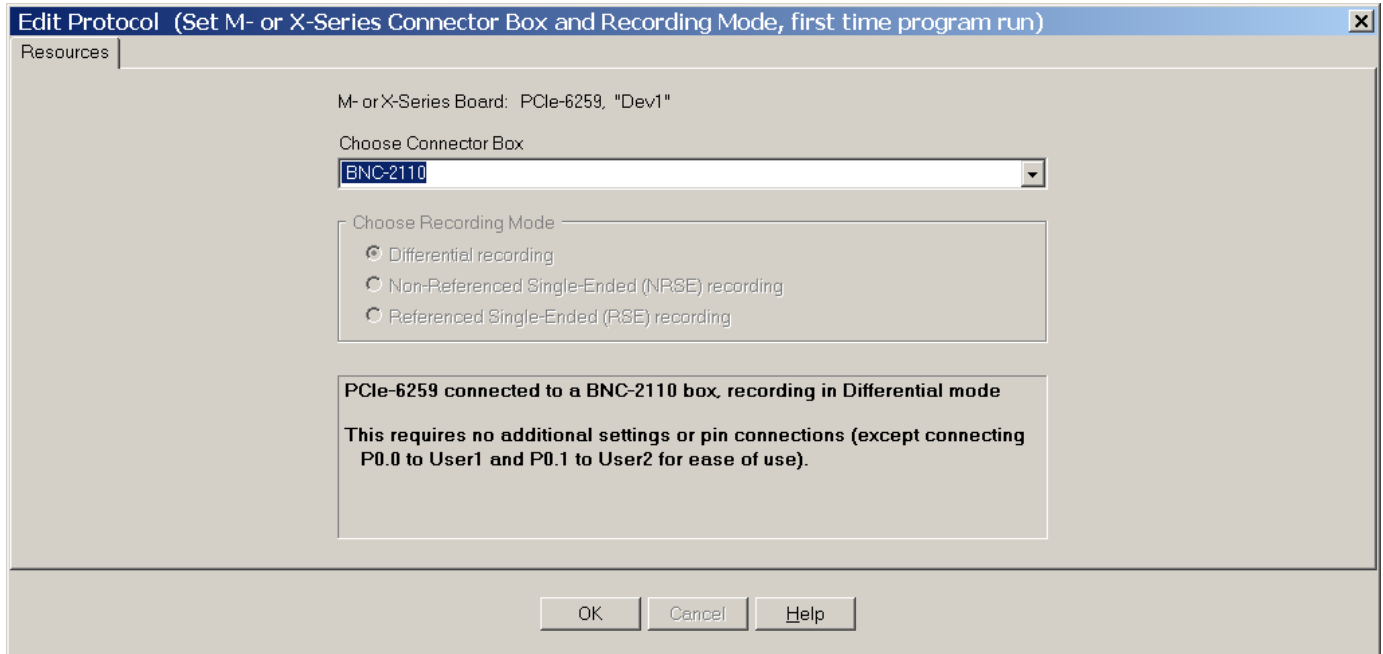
Edit Protocol (Set M- or X-Series Connector Box and Recording Mode, first time program run)

Resources

M- or X-Series Board: PCIe-6259, "Dev1"

Choose Connector Box

BNC-2110

Choose Recording Mode

Differential recording

Non-Referenced Single-Ended (NRSE) recording

Referenced Single-Ended (RSE) recording

PCIe-6259 connected to a BNC-2110 box, recording in Differential mode

This requires no additional settings or pin connections (except connecting P0.0 to User1 and P0.1 to User2 for ease of use).

OK

Cancel

Help